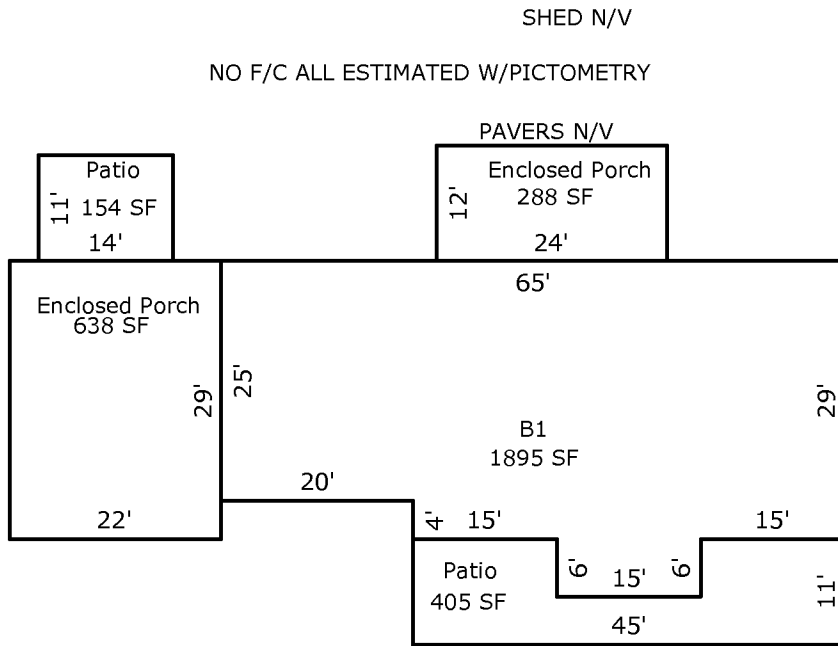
SHED N/V

NO F/C ALL ESTIMATED W/PICTOMETRY

PAVERS N/V

Patio
11'
154 SF
14'

Enclosed Porch
12'
288 SF
24'

65'

Enclosed Porch
638 SF

29'
25'

29'

B1
1895 SF

20'

22'

4'
15'

15'

6'
15'
6'

Patio
405 SF

11'

45'